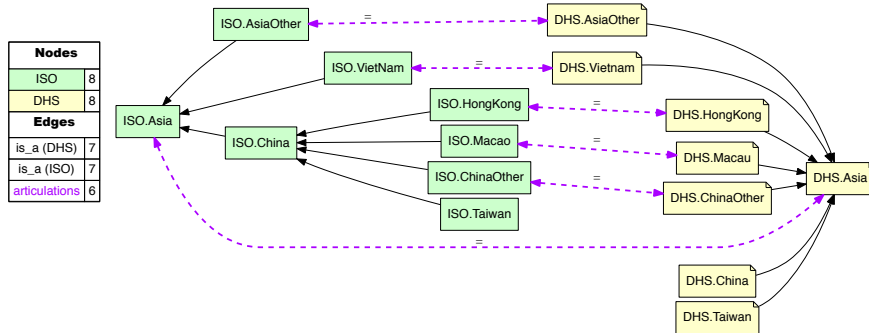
| Nodes | |
|---|---|
| ISO | 8 |
| DHS | 8 |
| **Edges** | |
| is_a (DHS) | 7 |
| is_a (ISO) | 7 |
| articulations | 6 |

ISO.AsiaOther
=
DHS.AsiaOther
ISO.VietNam
=
DHS.Vietnam
ISO.Asia
ISO.HongKong
=
DHS.HongKong
ISO.China
ISO.Macao
=
DHS.Macau
DHS.Asia
ISO.ChinaOther
=
DHS.ChinaOther
ISO.Taiwan
=
DHS.China
DHS.Taiwan